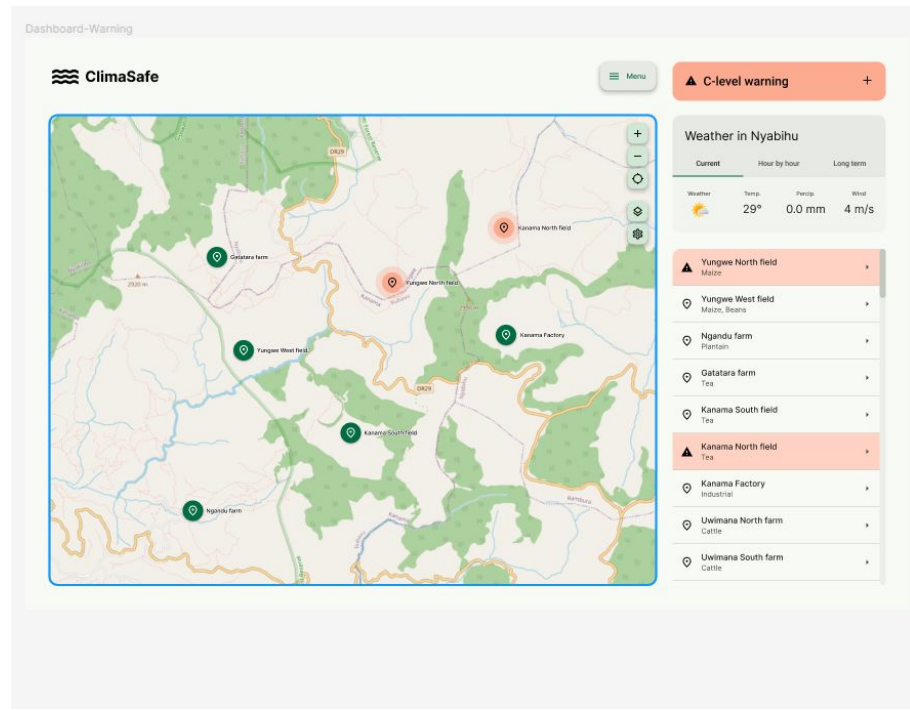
Dashboard-Warning

ClimaSafe

Menu

C-level warning +

Weather in Nyabihu

Current Hour by hour Long term

Weather Temp. Percip. Wind

29° 0.0 mm 4 m/s

Yungwe North field
Maize

Yungwe West field
Maize, Beans

Ngandu farm
Plantain

Gatatara farm
Tea

Kanama South field
Tea

Kanama North field
Tea

Kanama Factory
Industrial

Uwimana North farm
Cattle

Uwimana South farm
Cattle

+
−

D829

Kanama North field

Gatatara farm

2920 m

Yungwe North field

Kanama Factory

Yungwe West field

D829

Kanama South field

Ngandu farm